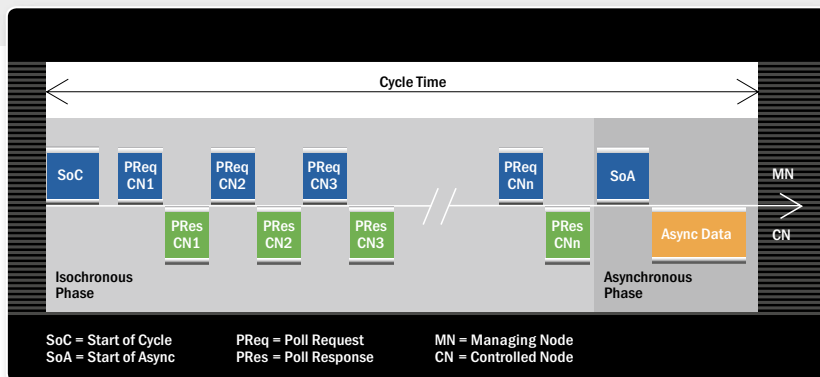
Cycle Time

SoC

PReq CN1

PRes CN1

PReq CN2

PRes CN2

PReq CN3

PRes CN3

PReq CNn

PRes CNn

SoA

Async Data

MN

CN

Isochronous Phase

Asynchronous Phase

SoC = Start of Cycle
SoA = Start of Async

PReq = Poll Request
PRes = Poll Response

MN = Managing Node
CN = Controlled Node